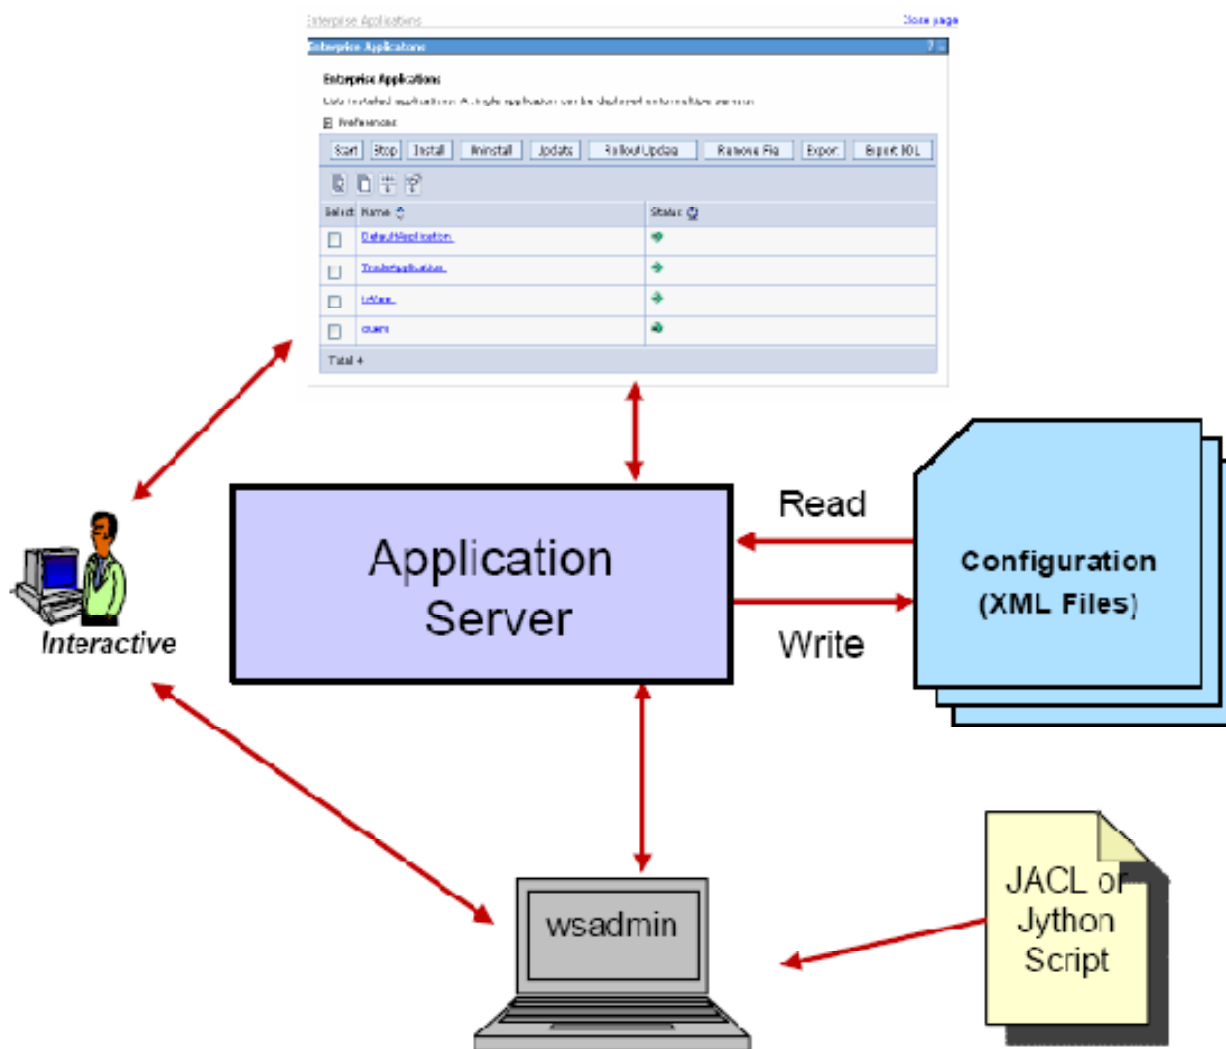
Enterprise Applications

Close page

Enterprise Applications

Enterprise Applications

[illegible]

Preferences

| Start | Stop | Install | Uninstall | Update | Rollout Update | Remove File | Export | Export DDL |
|---|---|---|---|---|---|---|---|---|

| Select | Name | Status |
|---|---|---|
| | DefaultApplication | |
| | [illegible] | |
| | ivtApp | |
| | query | |
| Total 4 | | |

Application Server

Read

Write

Configuration (XML Files)

Interactive

wsadmin

JACL or Jython Script